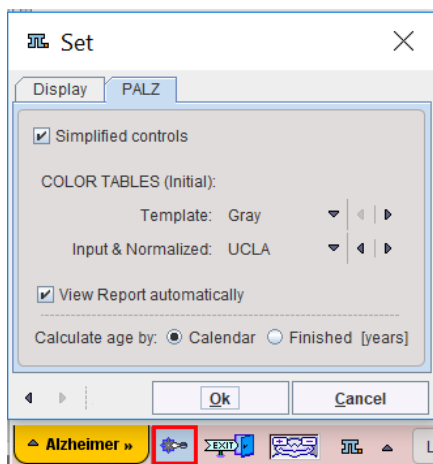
Set

Display PALZ

Simplified controls

COLOR TABLES (Initial):

Template: Gray

Input & Normalized: UCLA

View Report automatically

Calculate age by: Calendar Finished [years]

Ok Cancel

Alzheimer »

EXIT

L